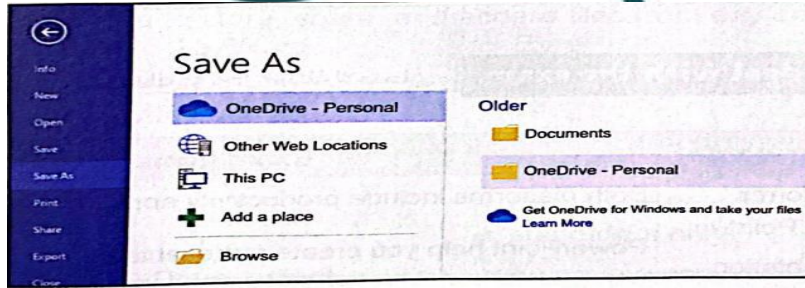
Info
New
Open
Save
Save As
Print
Share
Export
Close

Save As

OneDrive - Personal
Other Web Locations
This PC
Add a place
Browse

Older
Documents
OneDrive - Personal
Get OneDrive for Windows and take your files
Learn More